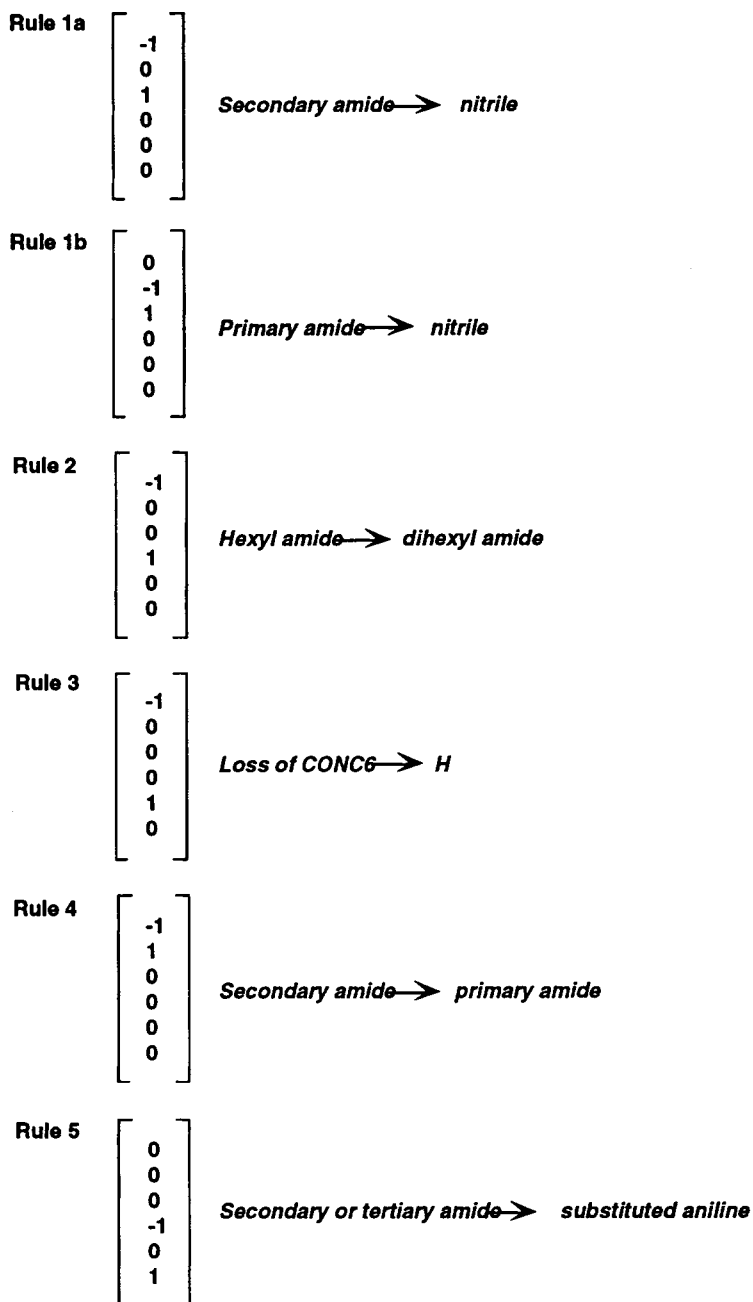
Rule 1a $\begin{bmatrix} -1 \\ 0 \\ 1 \\ 0 \\ 0 \\ 0 \end{bmatrix}$ Secondary amide $\rightarrow$ nitrile

Rule 1b $\begin{bmatrix} 0 \\ -1 \\ 1 \\ 0 \\ 0 \\ 0 \end{bmatrix}$ Primary amide $\rightarrow$ nitrile

Rule 2 $\begin{bmatrix} -1 \\ 0 \\ 0 \\ 1 \\ 0 \\ 0 \end{bmatrix}$ Hexyl amide $\rightarrow$ dihexyl amide

Rule 3 $\begin{bmatrix} -1 \\ 0 \\ 0 \\ 0 \\ 1 \\ 0 \end{bmatrix}$ Loss of CONC6 $\rightarrow$ H

Rule 4 $\begin{bmatrix} -1 \\ 1 \\ 0 \\ 0 \\ 0 \\ 0 \end{bmatrix}$ Secondary amide $\rightarrow$ primary amide

Rule 5 $\begin{bmatrix} 0 \\ 0 \\ 0 \\ -1 \\ 0 \\ 1 \end{bmatrix}$ Secondary or tertiary amide $\rightarrow$ substituted aniline